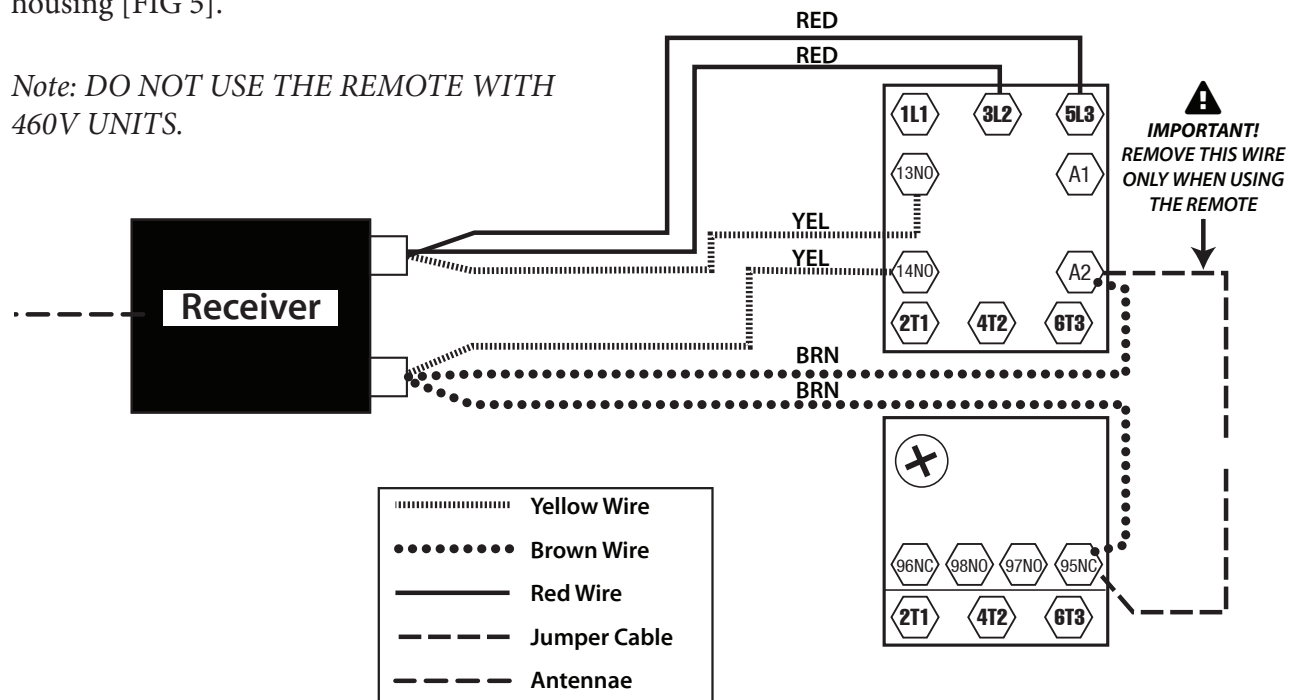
housing [FIG 5].

Note: DO NOT USE THE REMOTE WITH 460V UNITS.

RED
RED
YEL
YEL
BRN
BRN

Receiver

1L1
3L2
5L3
13NO
A1
14NO
A2
2T1
4T2
6T3

IMPORTANT! REMOVE THIS WIRE ONLY WHEN USING THE REMOTE

96NC
98NO
97NO
95NC
2T1
4T2
6T3

Yellow Wire
Brown Wire
Red Wire
Jumper Cable
Antennae